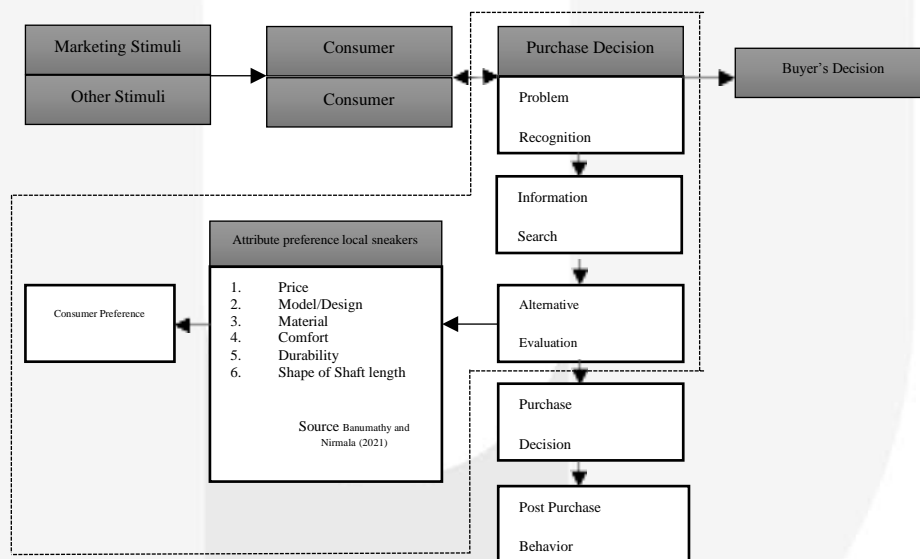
Marketing Stimuli

Other Stimuli

Consumer

Consumer

Purchase Decision

Buyer's Decision

Problem Recognition

Information Search

Attribute preference local sneakers

1. Price
2. Model/Design
3. Material
4. Comfort
5. Durability
6. Shape of Shaft length

Source Banumathy and Nirmala (2021)

Consumer Preference

Alternative Evaluation

Purchase Decision

Post Purchase Behavior